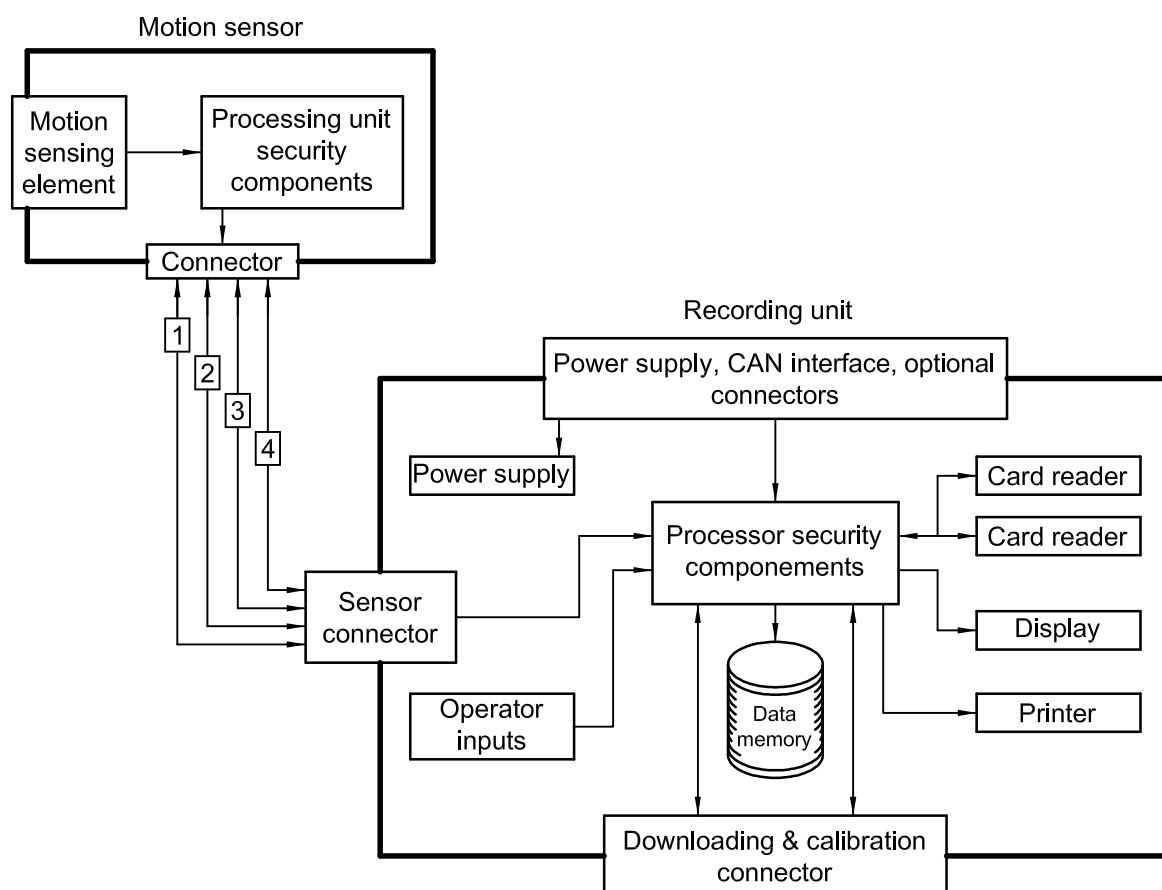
Motion sensor

Motion sensing element

Processing unit security components

Connector

1

2

3

4

Recording unit

Power supply, CAN interface, optional connectors

Power supply

Card reader

Card reader

Processor security componements

Sensor connector

Display

Data memory

Operator inputs

Printer

Downloading & calibration connector